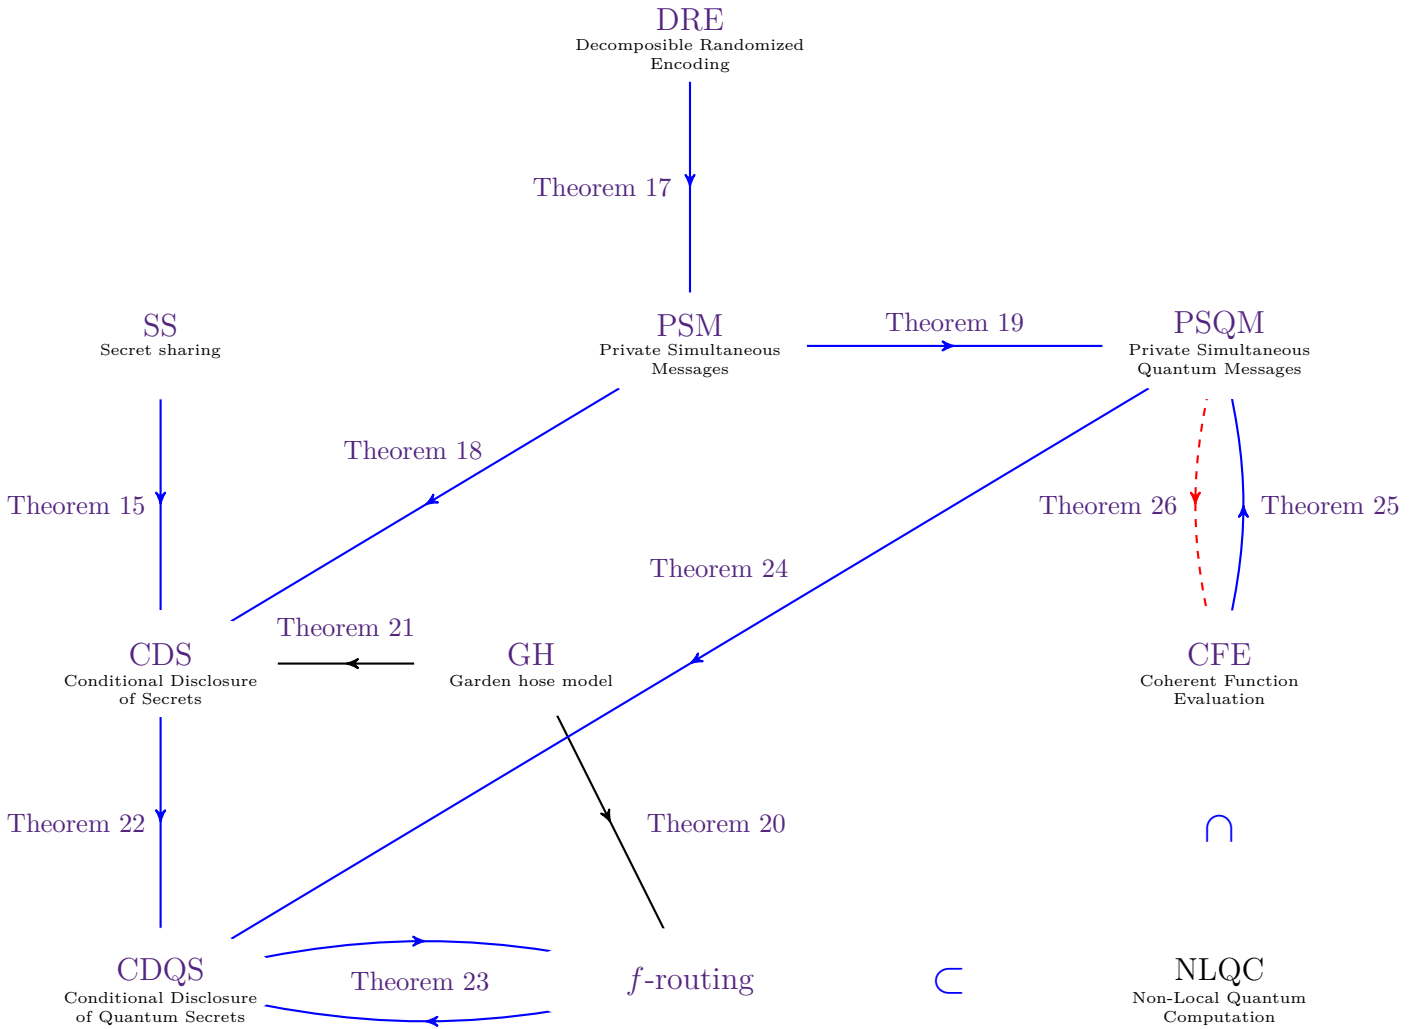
DRE
Decomposible Randomized Encoding

Theorem 17

SS
Secret sharing

PSM
Private Simultaneous Messages

Theorem 19

PSQM
Private Simultaneous Quantum Messages

Theorem 18

Theorem 15

Theorem 26

Theorem 25

Theorem 24

Theorem 21

CDS
Conditional Disclosure of Secrets

GH
Garden hose model

CFE
Coherent Function Evaluation

Theorem 22

Theorem 20

$\cap$

CDQS
Conditional Disclosure of Quantum Secrets

Theorem 23

$f$-routing

$\subset$

NLQC
Non-Local Quantum Computation